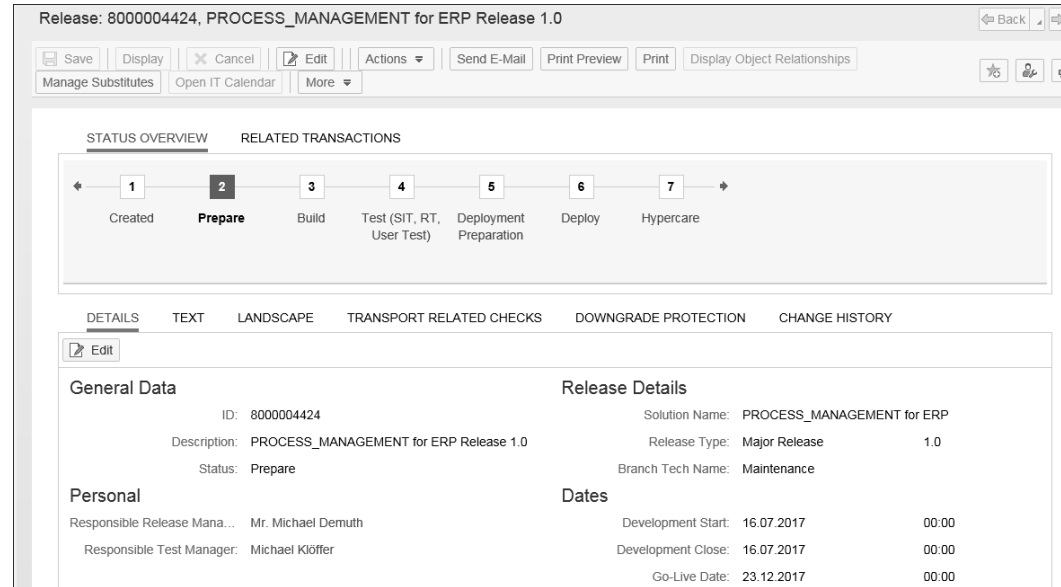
Release: 8000004424, PROCESS_MANAGEMENT for ERP Release 1.0

Back

Save | Display | Cancel | Edit | Actions | Send E-Mail | Print Preview | Print | Display Object Relationships
Manage Substitutes | Open IT Calendar | More

STATUS OVERVIEW   RELATED TRANSACTIONS

1 Created
2 Prepare
3 Build
4 Test (SIT, RT, User Test)
5 Deployment Preparation
6 Deploy
7 Hypercare

DETAILS   TEXT   LANDSCAPE   TRANSPORT RELATED CHECKS   DOWNGRADE PROTECTION   CHANGE HISTORY

Edit

General Data

ID: 8000004424

Description: PROCESS_MANAGEMENT for ERP Release 1.0

Status: Prepare

Personal

Responsible Release Mana... Mr. Michael Demuth

Responsible Test Manager: Michael Klöffer

Release Details

Solution Name: PROCESS_MANAGEMENT for ERP

Release Type: Major Release 1.0

Branch Tech Name: Maintenance

Dates

Development Start: 16.07.2017 00:00

Development Close: 16.07.2017 00:00

Go-Live Date: 23.12.2017 00:00